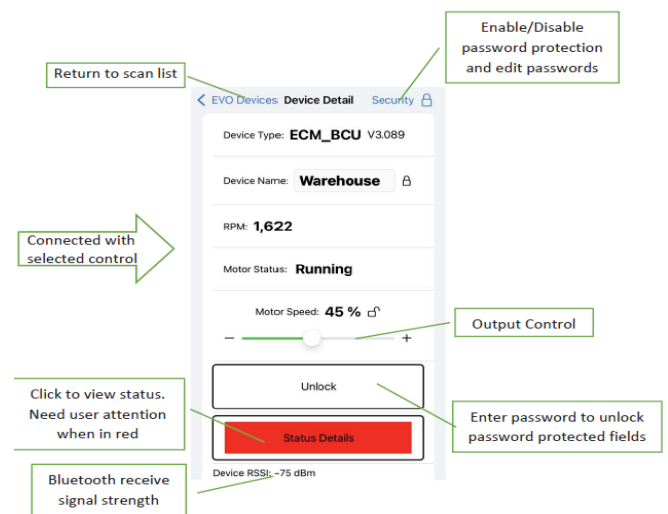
Enable/Disable password protection and edit passwords

Return to scan list

EVO Devices Device Detail Security

Device Type: ECM_BCU V3.089

Device Name: Warehouse

Connected with selected control

RPM: 1,622

Motor Status: Running

Motor Speed: 45 %

Output Control

−

+

Unlock

Click to view status. Need user attention when in red

Enter password to unlock password protected fields

Status Details

Bluetooth receive signal strength

Device RSSI: -75 dBm